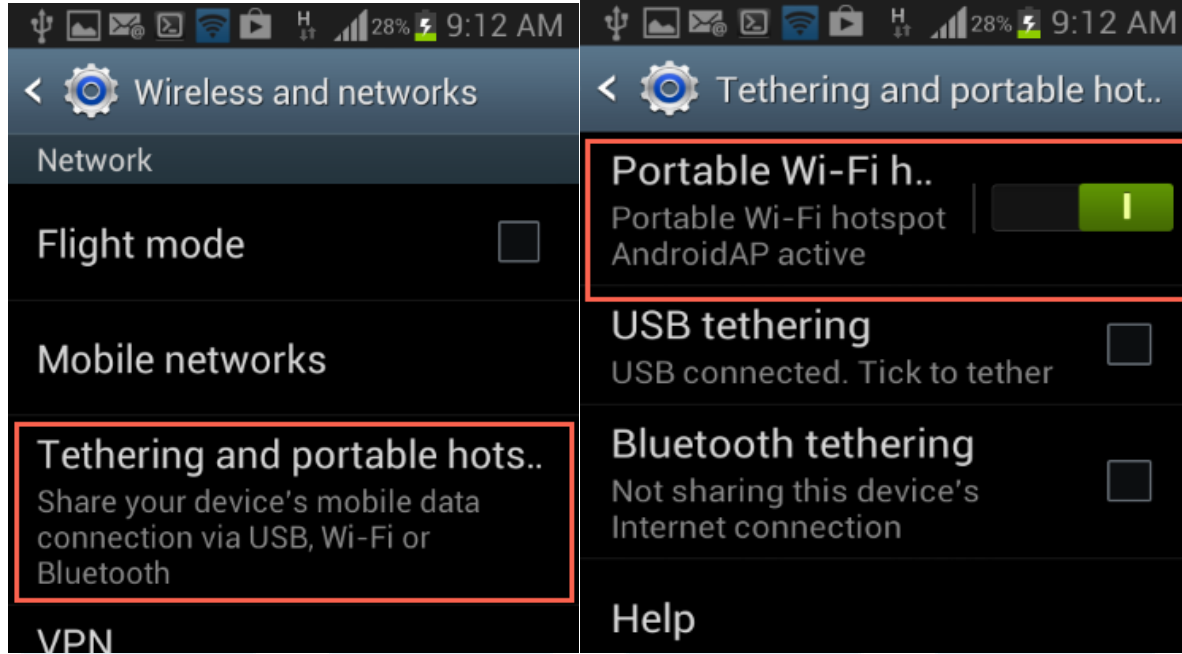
H 28% 9:12 AM

Wireless and networks

Network

Flight mode

Mobile networks

Tethering and portable hots..
Share your device's mobile data connection via USB, Wi-Fi or Bluetooth

VPN

H 28% 9:12 AM

Tethering and portable hot..

Portable Wi-Fi h..
Portable Wi-Fi hotspot AndroidAP active

I

USB tethering
USB connected. Tick to tether

Bluetooth tethering
Not sharing this device's Internet connection

Help